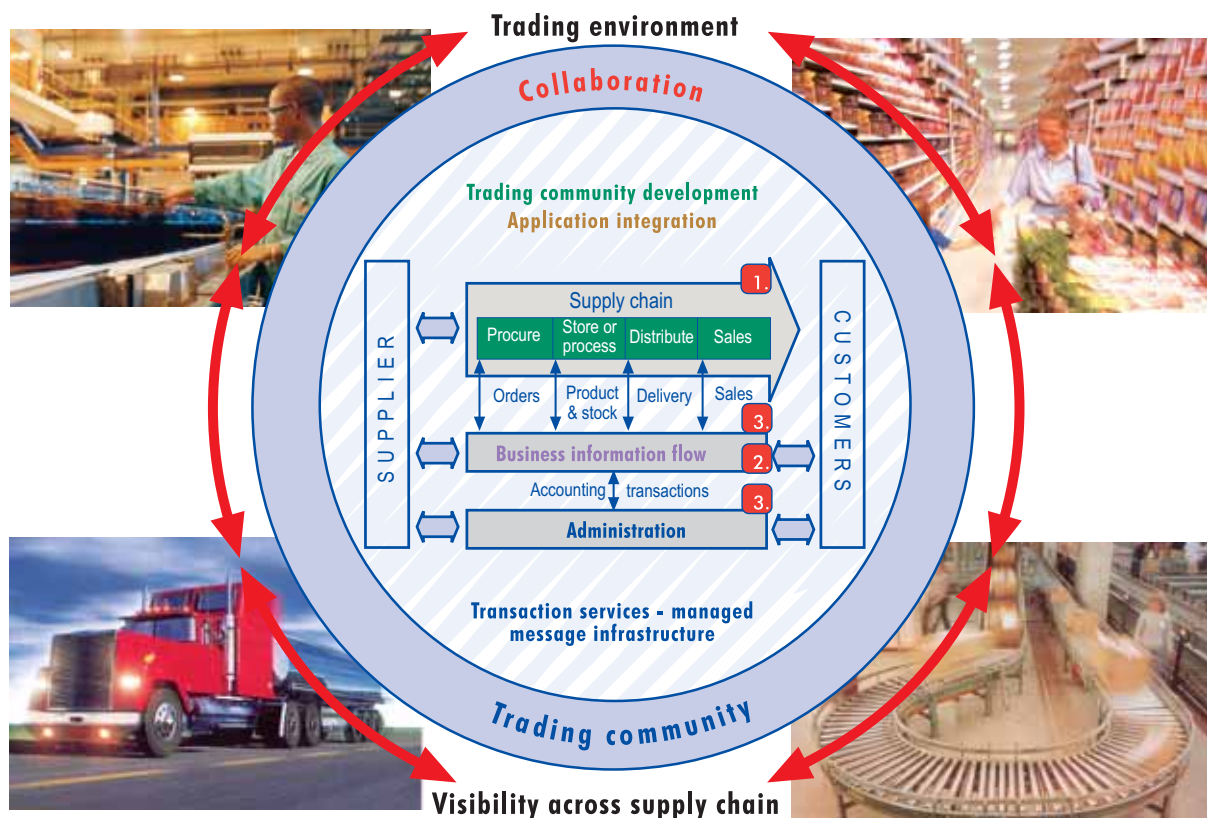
Trading environment

Collaboration

Trading community development
Application integration

SUPPLIER

1.
Supply chain

| Procure | Store or process | Distribute | Sales |
|---|---|---|---|

Orders
Product & stock
Delivery
Sales

3.

Business information flow
2.

Accounting transactions
3.

Administration

CUSTOMERS

Transaction services - managed message infrastructure

Trading community

Visibility across supply chain